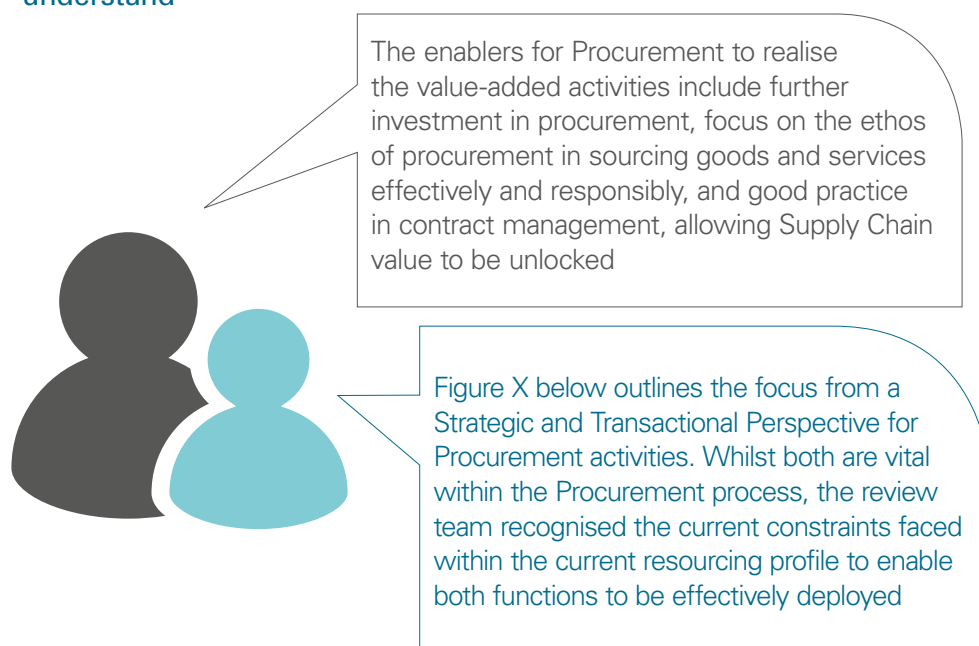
understand

The enablers for Procurement to realise the value-added activities include further investment in procurement, focus on the ethos of procurement in sourcing goods and services effectively and responsibly, and good practice in contract management, allowing Supply Chain value to be unlocked

Figure X below outlines the focus from a Strategic and Transactional Perspective for Procurement activities. Whilst both are vital within the Procurement process, the review team recognised the current constraints faced within the current resourcing profile to enable both functions to be effectively deployed